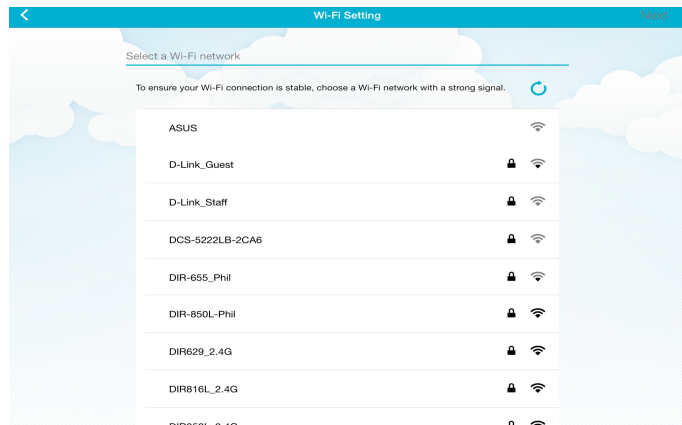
Wi-Fi Setting

Next

Select a Wi-Fi network

To ensure your Wi-Fi connection is stable, choose a Wi-Fi network with a strong signal.

ASUS

D-Link_Guest

D-Link_Staff

DCS-5222LB-2CA6

DIR-655_Phil

DIR-850L-Phil

DIR629_2.4G

DIR816L_2.4G

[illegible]